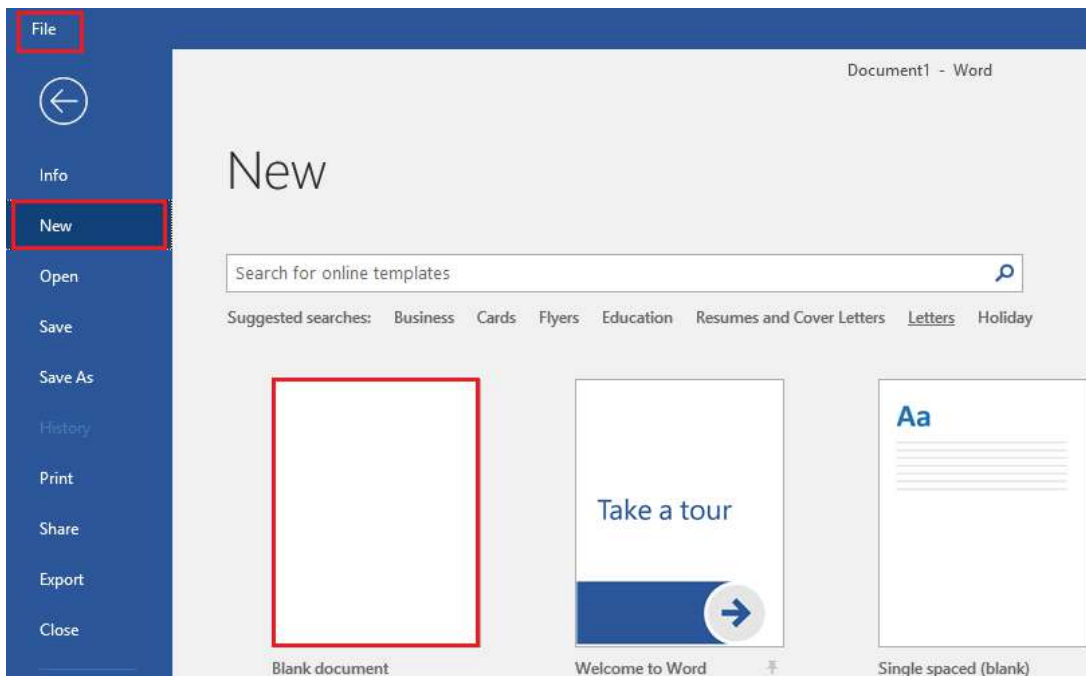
File

Info

New

Open

Save

Save As

History

Print

Share

Export

Close

Document1 - Word

New

Search for online templates

Suggested searches: Business Cards Flyers Education Resumes and Cover Letters Letters Holiday

Take a tour

Aa

Blank document

Welcome to Word

Single spaced (blank)